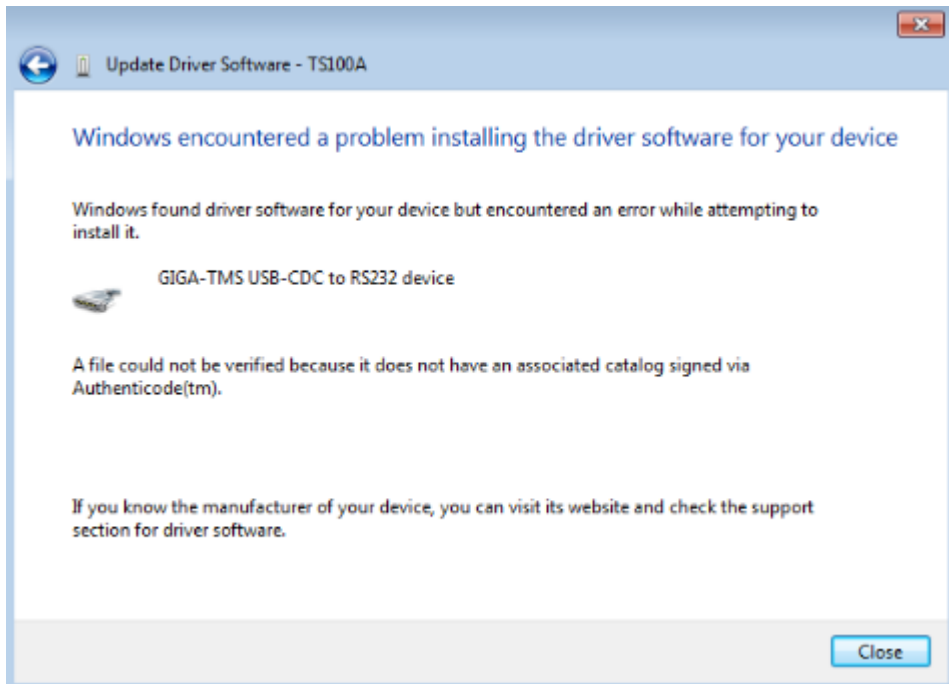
Update Driver Software - TS100A

Windows encountered a problem installing the driver software for your device

Windows found driver software for your device but encountered an error while attempting to install it.

GIGA-TMS USB-CDC to RS232 device

A file could not be verified because it does not have an associated catalog signed via Authenticode(tm).

If you know the manufacturer of your device, you can visit its website and check the support section for driver software.

Close